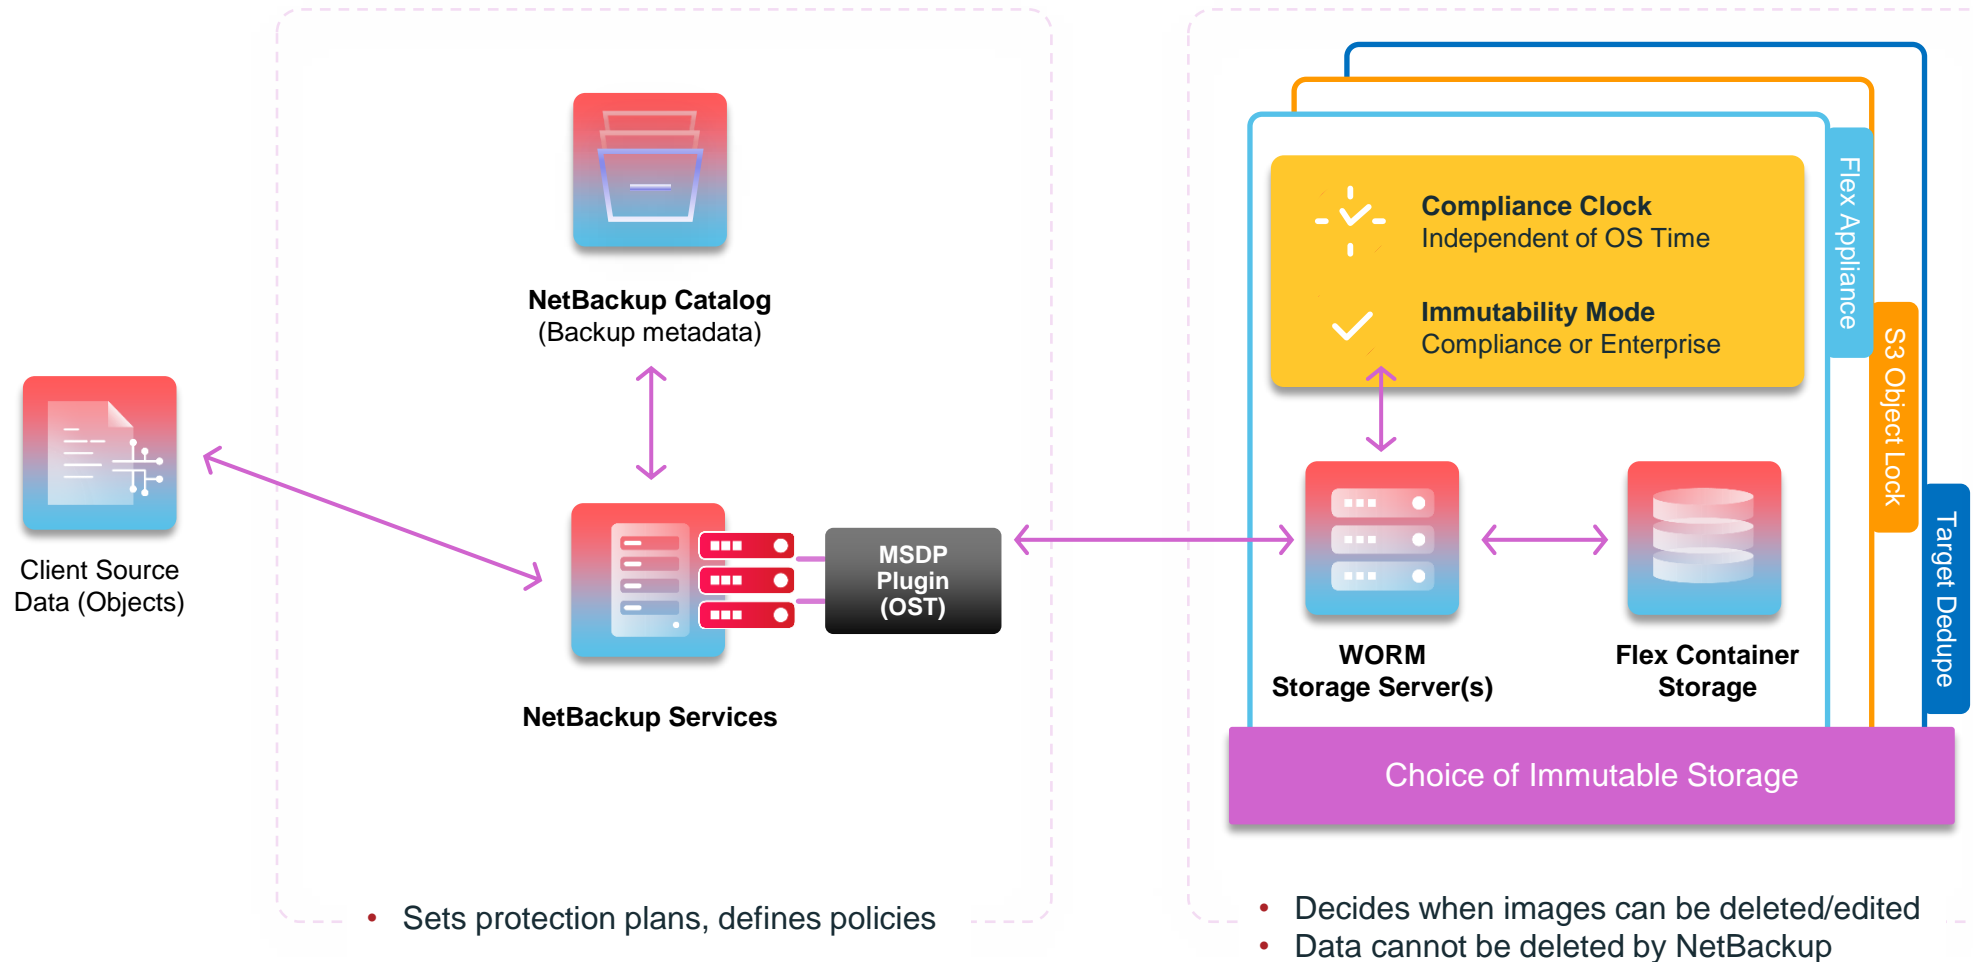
Client Source Data (Objects)

NetBackup Catalog
(Backup metadata)

MSDP Plugin (OST)

NetBackup Services

• Sets protection plans, defines policies

Compliance Clock
Independent of OS Time

Immutability Mode
Compliance or Enterprise

Flex Appliance

S3 Object Lock

Target Dedupe

WORM
Storage Server(s)

Flex Container Storage

Choice of Immutable Storage

• Decides when images can be deleted/edited
• Data cannot be deleted by NetBackup